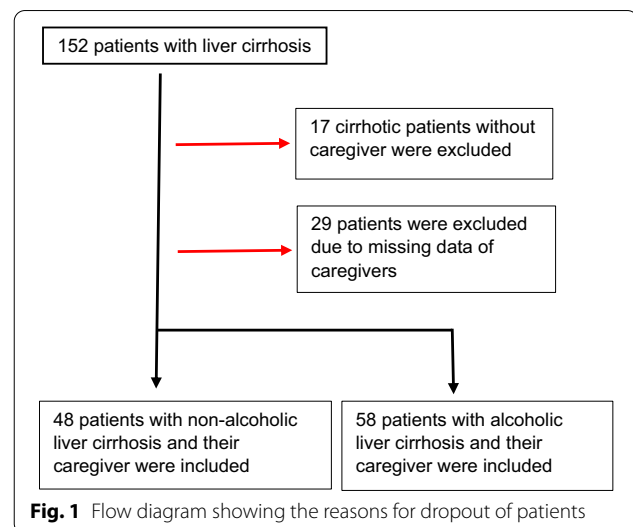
152 patients with liver cirrhosis

17 cirrhotic patients without caregiver were excluded

29 patients were excluded due to missing data of caregivers

48 patients with non-alcoholic liver cirrhosis and their caregiver were included

58 patients with alcoholic liver cirrhosis and their caregiver were included

**Fig. 1** Flow diagram showing the reasons for dropout of patients